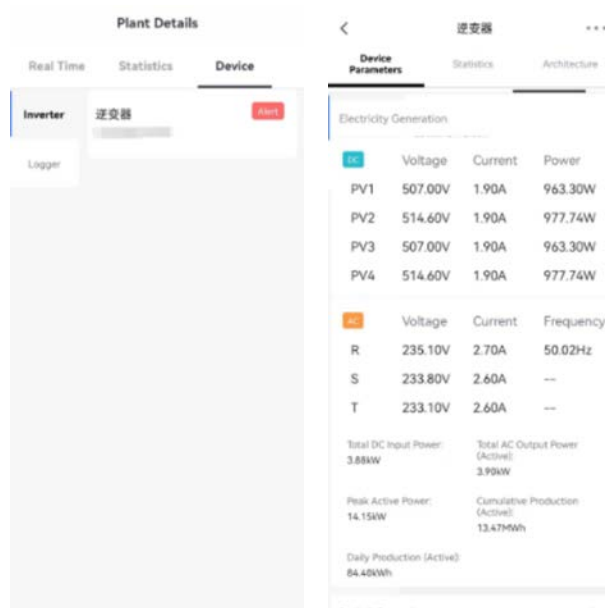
Plant Details

Real Time Statistics Device

Inverter

Logger

逆变器

Alert

逆变器

Device Parameters Statistics Architecture

Electricity Generation

| DC | Voltage | Current | Power |
|---|---|---|---|
| PV1 | 507.00V | 1.90A | 963.30W |
| PV2 | 514.60V | 1.90A | 977.74W |
| PV3 | 507.00V | 1.90A | 963.30W |
| PV4 | 514.60V | 1.90A | 977.74W |

| AC | Voltage | Current | Frequency |
|---|---|---|---|
| R | 235.10V | 2.70A | 50.02Hz |
| S | 233.80V | 2.60A | -- |
| T | 233.10V | 2.60A | -- |

Total DC Input Power: 3.88kW

Total AC Output Power (Active): 3.90kW

Peak Active Power: 14.15kW

Cumulative Production (Active): 13.47MWh

Daily Production (Active): 84.40kWh